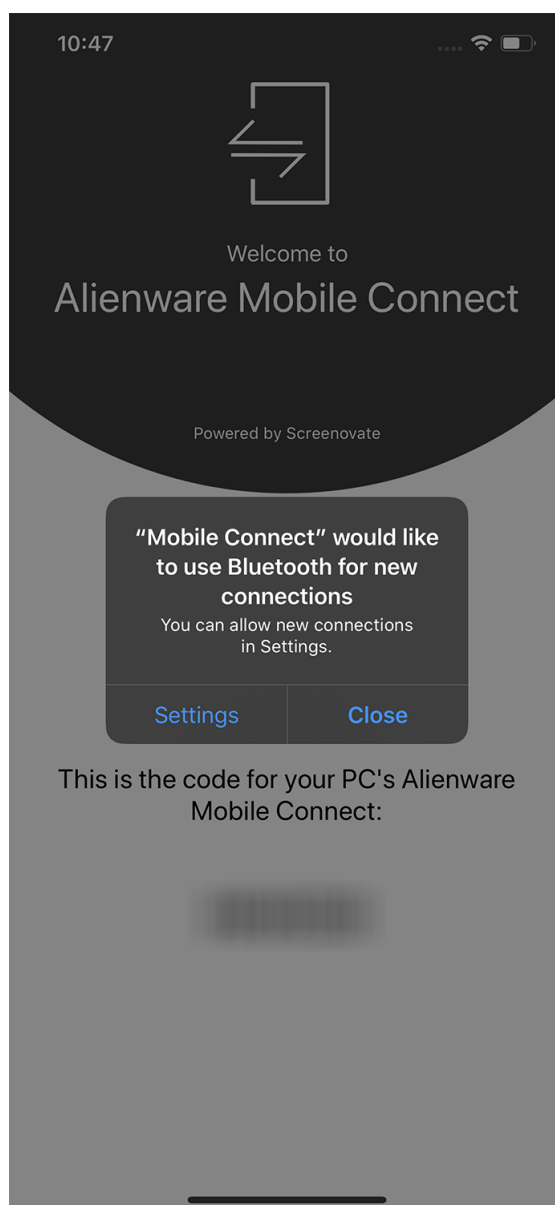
10:47

Welcome to
Alienware Mobile Connect

Powered by Screenovate

“Mobile Connect” would like to use Bluetooth for new connections
You can allow new connections in Settings.

Settings
Close

This is the code for your PC's Alienware Mobile Connect:

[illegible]